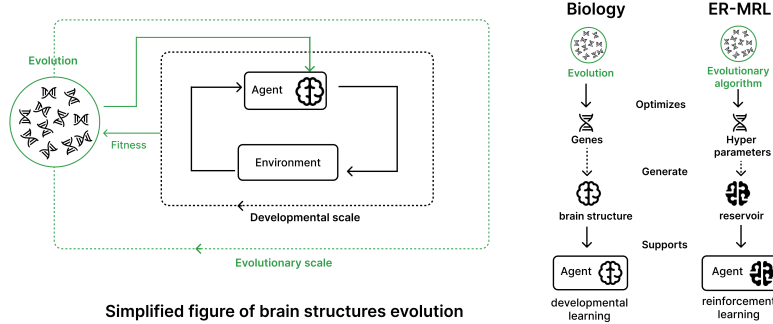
Evolution

Agent

Fitness

Environment

Developmental scale

Evolutionary scale

Simplified figure of brain structures evolution

Biology

ER-MRL

Evolution

Evolutionary algorithm

Optimizes

Genes

Hyper parameters

Generate

brain structure

reservoir

Supports

Agent

Agent

developmental learning

reinforcement learning